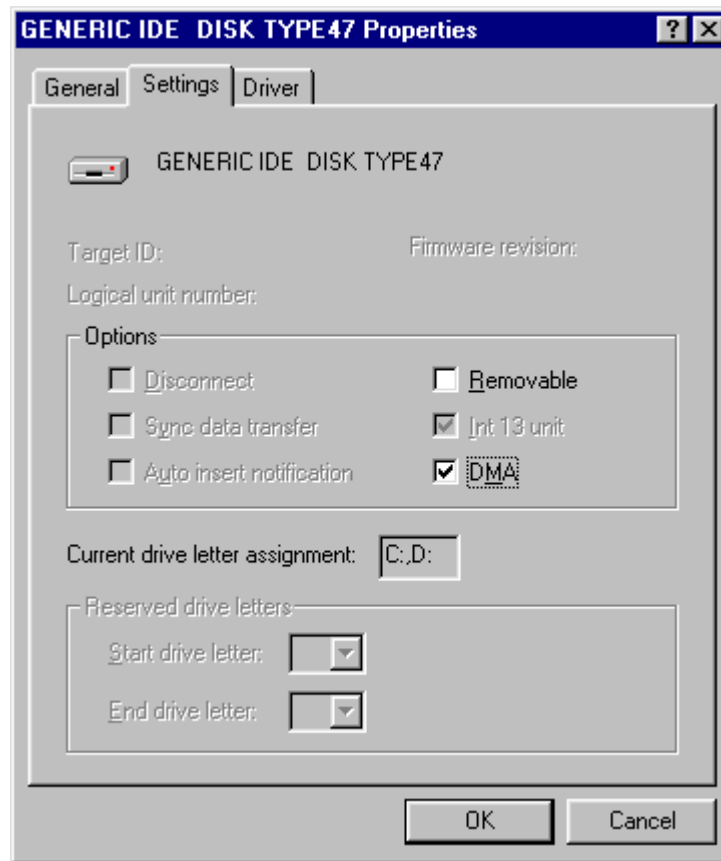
GENERIC IDE DISK TYPE47 Properties

?
X

General
Settings
Driver

GENERIC IDE DISK TYPE47

Target ID:
Firmware revision:

Logical unit number:

Options

Disconnect
Removable

Sync data transfer
Int 13 unit

Auto insert notification
DMA

Current drive letter assignment: C:,D:

Reserved drive letters

Start drive letter:

End drive letter:

OK
Cancel